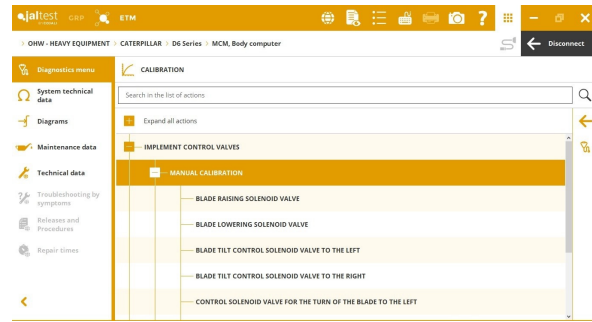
jaltest CGP ETM

OHW - HEAVY EQUIPMENT > CATERPILLAR > D6 Series > MCM, Body computer

Disconnect

Diagnostics menu
System technical data
Diagrams
Maintenance data
Technical data
Troubleshooting by symptoms
Releases and Procedures
Repair times

CALIBRATION

Search in the list of actions

Expand all actions

IMPLEMENT CONTROL VALVES

MANUAL CALIBRATION

BLADE RAISING SOLENOID VALVE

BLADE LOWERING SOLENOID VALVE

BLADE TILT CONTROL SOLENOID VALVE TO THE LEFT

BLADE TILT CONTROL SOLENOID VALVE TO THE RIGHT

CONTROL SOLENOID VALVE FOR THE TURN OF THE BLADE TO THE LEFT